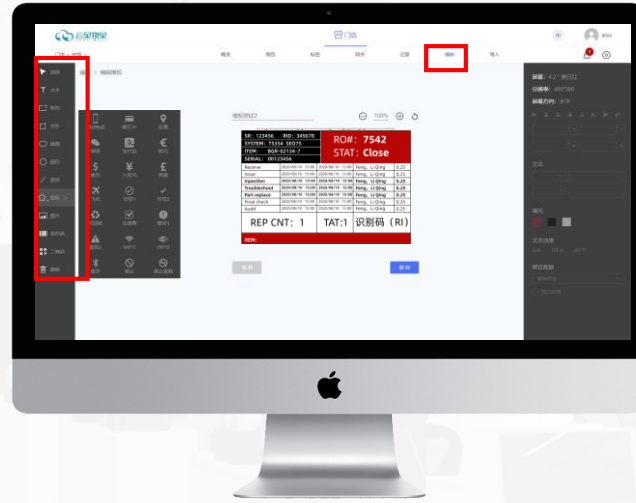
SR: 123456 RID: 345678
SYSTEM: 15334 SE075
ITEM: BGR-02134-7
SERIAL: 00123456

RO#: 7542
STAT: Close

| Receive | 2020/08/10 15:00 | 2020/08/10 15:00 | Feng, Li Qing | 0.25 |
|---|---|---|---|---|
| Issue | 2020/08/10 15:00 | 2020/08/10 15:00 | Feng, Li Qing | 0.25 |
| Inpection | 2020/08/10 15:00 | 2020/08/10 15:00 | Feng, Li Qing | 0.25 |
| Troubleshoot | 2020/08/10 15:00 | 2020/08/10 15:00 | Feng, Li Qing | 0.25 |
| Part replace | 2020/08/10 15:00 | 2020/08/10 15:00 | Feng, Li Qing | 0.25 |
| Final check | 2020/08/10 15:00 | 2020/08/10 15:00 | Feng, Li Qing | 0.25 |
| Audit | 2020/08/10 15:00 | 2020/08/10 15:00 | Feng, Li Qing | 0.25 |

REP CNT: 1 TAT:1 识别码（RI）

ROH:

100%

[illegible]